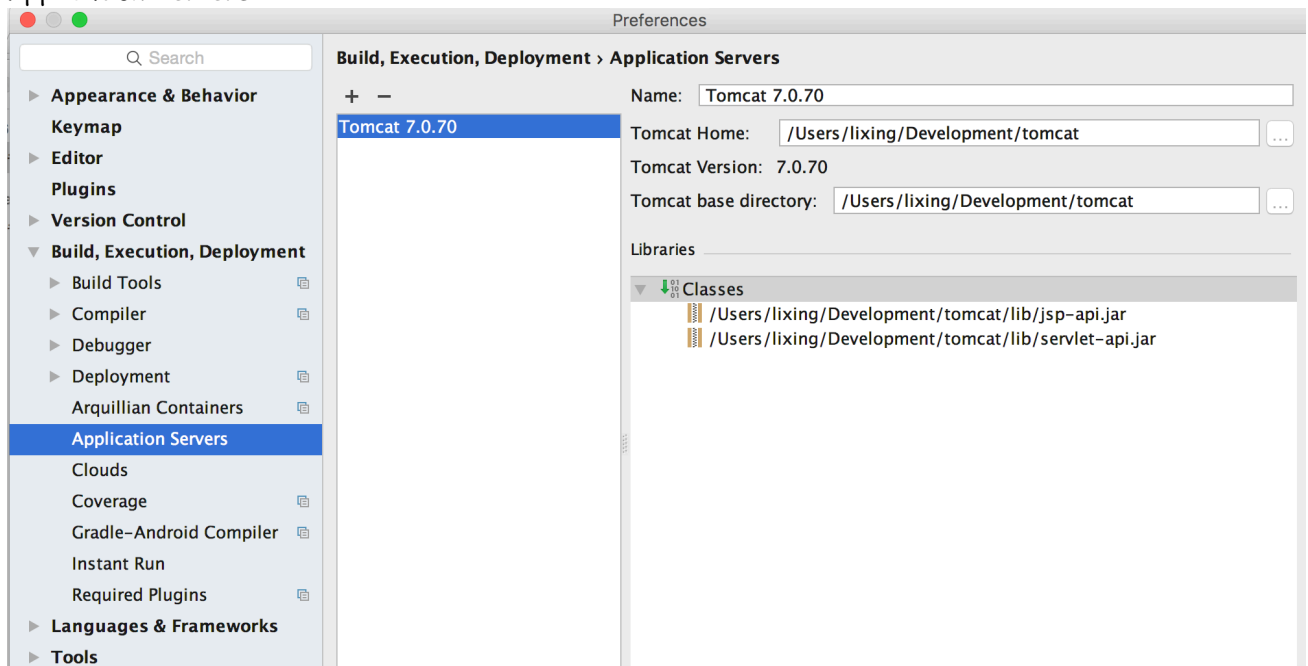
Preferences

Search

Appearance & Behavior
Keymap
Editor
Plugins
Version Control
Build, Execution, Deployment
Build Tools
Compiler
Debugger
Deployment
Arquillian Containers
Application Servers
Clouds
Coverage
Gradle-Android Compiler
Instant Run
Required Plugins
Languages & Frameworks
Tools

Build, Execution, Deployment › Application Servers

+ −

Tomcat 7.0.70

Name: Tomcat 7.0.70
Tomcat Home: /Users/lixing/Development/tomcat ...
Tomcat Version: 7.0.70
Tomcat base directory: /Users/lixing/Development/tomcat ...

Libraries

Classes
/Users/lixing/Development/tomcat/lib/jsp-api.jar
/Users/lixing/Development/tomcat/lib/servlet-api.jar